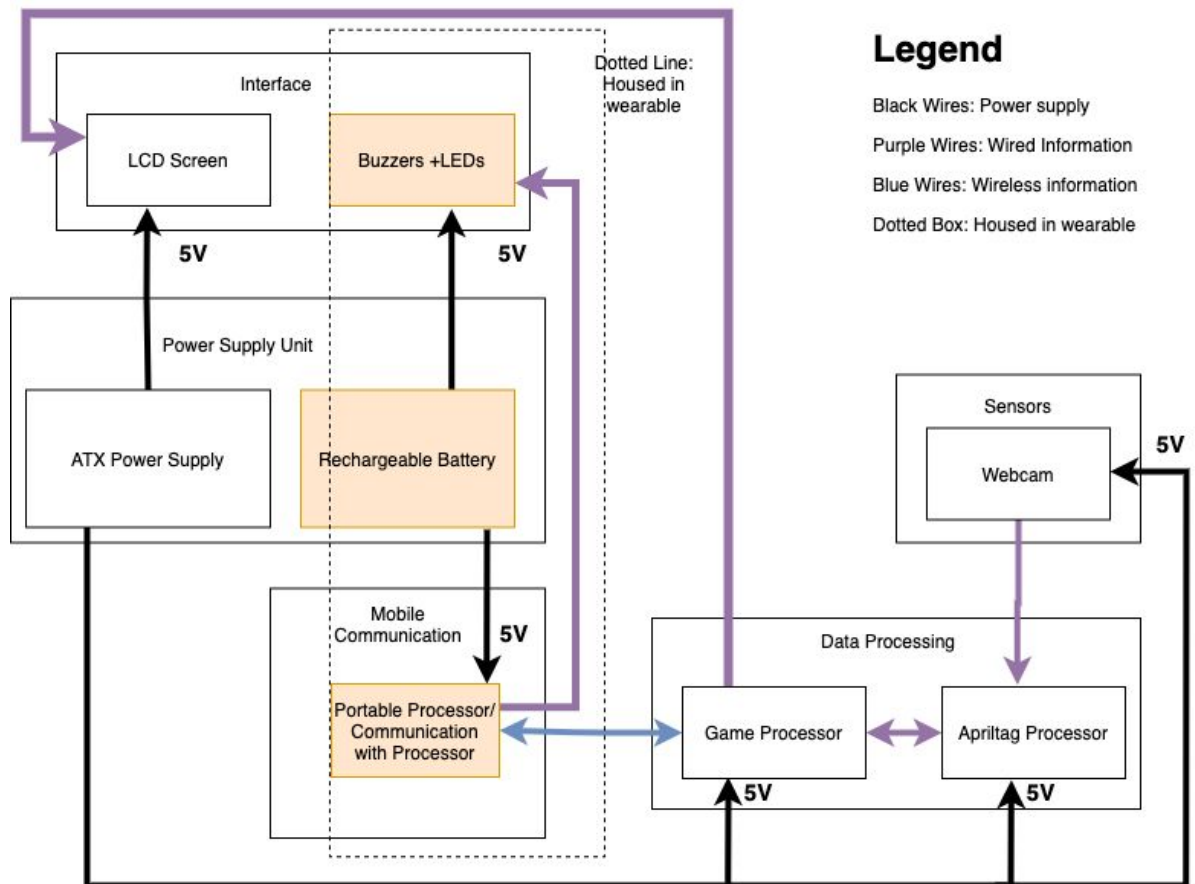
Interface

LCD Screen

Buzzers +LEDs

Dotted Line: Housed in wearable

Legend

Black Wires: Power supply

Purple Wires: Wired Information

Blue Wires: Wireless information

Dotted Box: Housed in wearable

5V

5V

Power Supply Unit

ATX Power Supply

Rechargeable Battery

Sensors

Webcam

5V

Mobile Communication

5V

Portable Processor/ Communication with Processor

Data Processing

Game Processor

Apriltag Processor

5V

5V